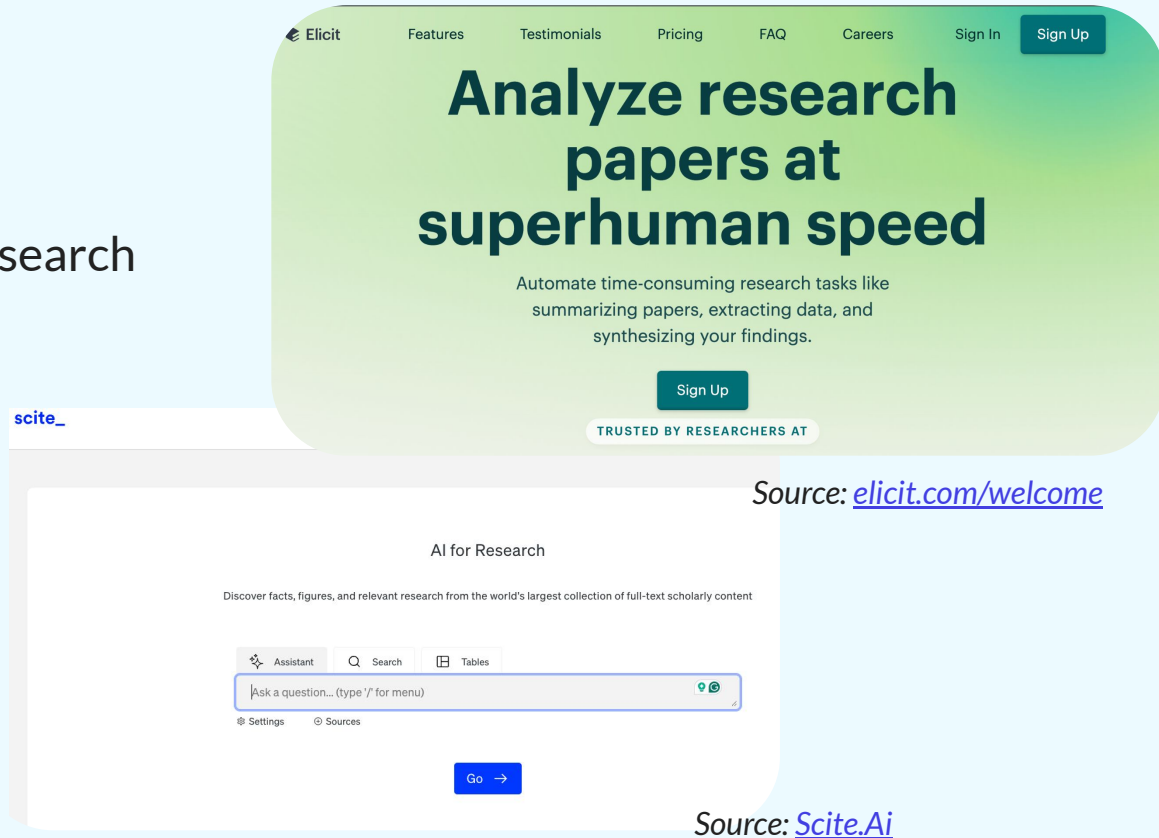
search

Elicit Features Testimonials Pricing FAQ Careers Sign In Sign Up

Analyze research papers at superhuman speed

Automate time-consuming research tasks like summarizing papers, extracting data, and synthesizing your findings.

Sign Up

TRUSTED BY RESEARCHERS AT

Source: elicit.com/welcome

scite_

AI for Research

Discover facts, figures, and relevant research from the world's largest collection of full-text scholarly content

Assistant Search Tables

Ask a question... (type '/' for menu)

Settings Sources

Go →

Source: Scite.Ai